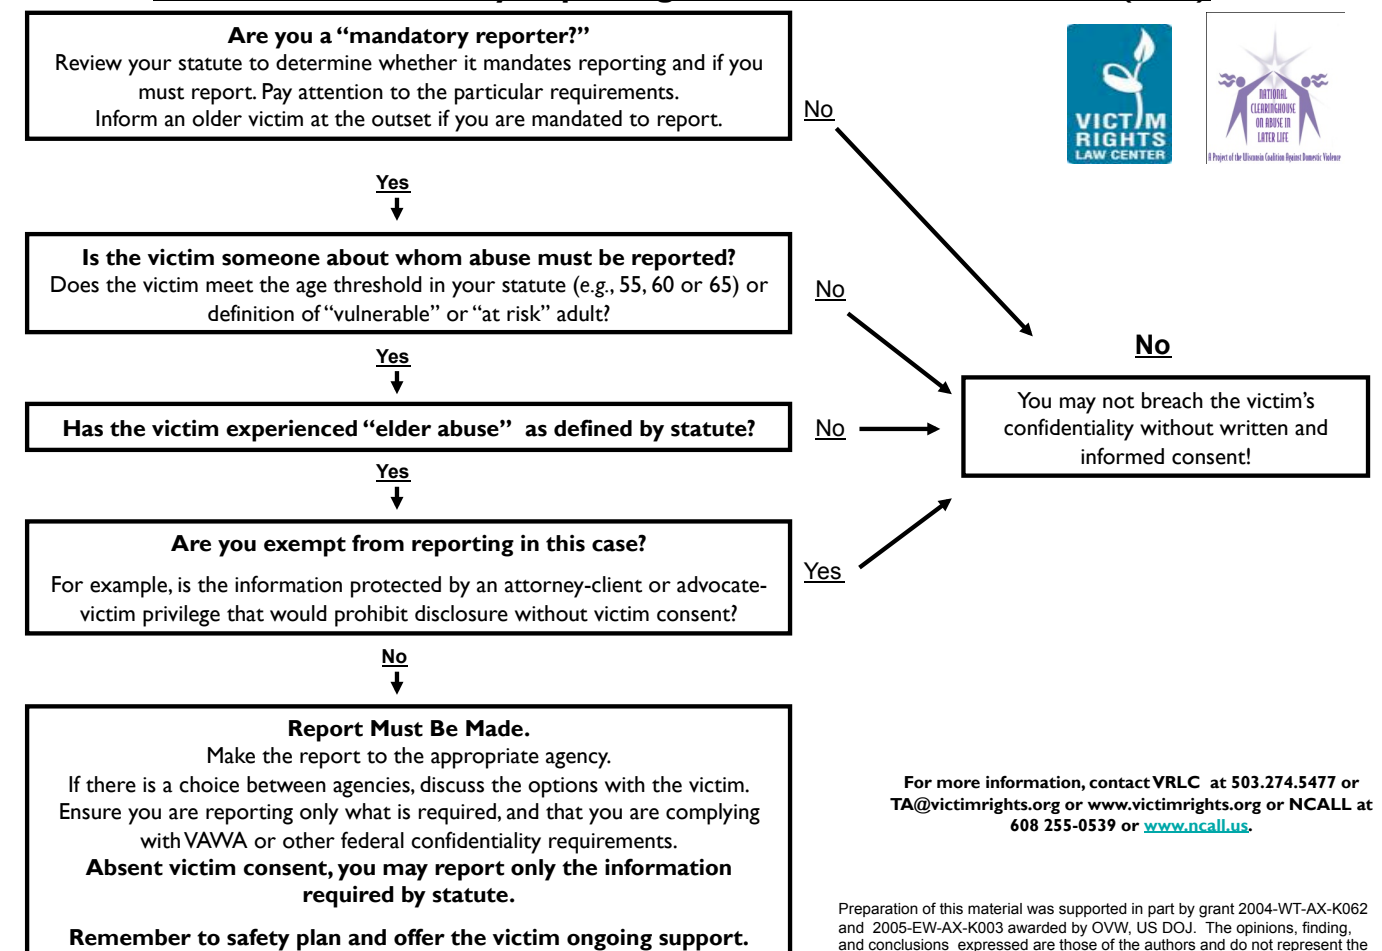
**Are you a "mandatory reporter?"**
Review your statute to determine whether it mandates reporting and if you must report. Pay attention to the particular requirements.
Inform an older victim at the outset if you are mandated to report.

VICTIM RIGHTS LAW CENTER

NATIONAL CLEARINGHOUSE ON ABUSE IN LATER LIFE
A Project of the Wisconsin Coalition Against Domestic Violence

No

Yes

**Is the victim someone about whom abuse must be reported?**
Does the victim meet the age threshold in your statute (e.g., 55, 60 or 65) or definition of "vulnerable" or "at risk" adult?

No

**No**

Yes

**Has the victim experienced "elder abuse" as defined by statute?**

No

You may not breach the victim's confidentiality without written and informed consent!

Yes

**Are you exempt from reporting in this case?**
For example, is the information protected by an attorney-client or advocate-victim privilege that would prohibit disclosure without victim consent?

Yes

No

**Report Must Be Made.**
Make the report to the appropriate agency.
If there is a choice between agencies, discuss the options with the victim.
Ensure you are reporting only what is required, and that you are complying with VAWA or other federal confidentiality requirements.
**Absent victim consent, you may report only the information required by statute.**

**Remember to safety plan and offer the victim ongoing support.**

**For more information, contact VRLC at 503.274.5477 or TA@victimrights.org or www.victimrights.org or NCALL at 608 255-0539 or www.ncall.us.**

Preparation of this material was supported in part by grant 2004-WT-AX-K062 and 2005-EW-AX-K003 awarded by OVW, US DOJ. The opinions, finding, and conclusions expressed are those of the authors and do not represent the